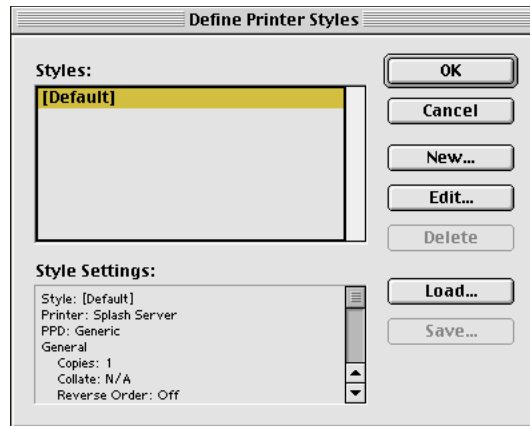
Define Printer Styles

Styles:

[Default]

OK

Cancel

New...

Edit...

Delete

Style Settings:

Style: [Default]
Printer: Splash Server
PPD: Generic
General
Copies: 1
Collate: N/A
Reverse Order: Off

Load...

Save...